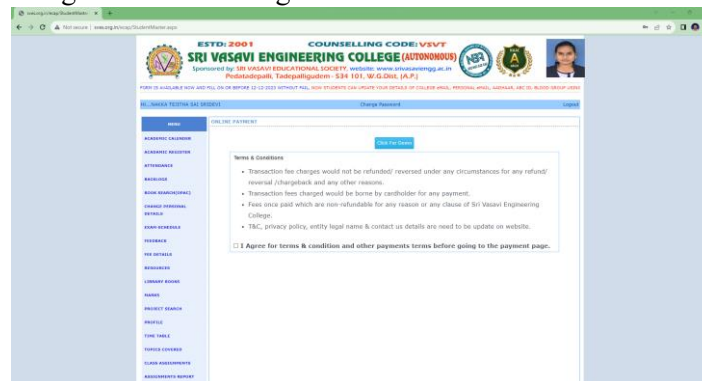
svecw.org.in/sreap/StudentMaster.aspx

Not secure | svecw.org.in/sreap/StudentMaster.aspx

ESTD: 2001 COUNSELLING CODE: VSVT

SRI VASAVI ENGINEERING COLLEGE (AUTONOMOUS)

Sponsored by: SRI VASAVI EDUCATIONAL SOCIETY. website: www.srivasaviengg.ac.in

Pedatadepalli, Tadepalligudem - 534 101, W.G.Dist. (A.P.)

FORM IS AVAILABLE NOW AND FILL ON OR BEFORE 12-12-2022 WITHOUT FAIL. NOW STUDENTS CAN UPDATE YOUR DETAILS OF COLLEGE EMAIL, PERSONAL EMAIL, AADHAAR, ABC ID, BLOOD GROUP USING

Hi, NAKKA TEJITHA SAI SRIDEVI

Change Password

Logout

MENU

ACADEMIC CALENDER

ACADEMIC REGISTER

ATTENDANCE

BACKLOGS

BOOK SEARCH(OPAC)

CHANGE PERSONAL DETAILS

EXAM SCHEDULE

FEEDBACK

FEE DETAILS

RESOURCES

LIBRARY BOOKS

MARKS

PROJECT SEARCH

PROFILE

TIME TABLE

TOPICS COVERED

CLASS ASSESSMENTS

ASSESSMENTS REPORT

ONLINE PAYMENT

Click For Dues

Terms & Conditions

• Transaction fee charges would not be refunded/ reversed under any circumstances for any refund/ reversal /chargeback and any other reasons.

• Transaction fees charged would be borne by cardholder for any payment.

• Fees once paid which are non-refundable for any reason or any clause of Sri Vasavi Engineering College.

• T&C, privacy policy, entity legal name & contact us details are need to be update on website.

☐ I Agree for terms & condition and other payments terms before going to the payment page.